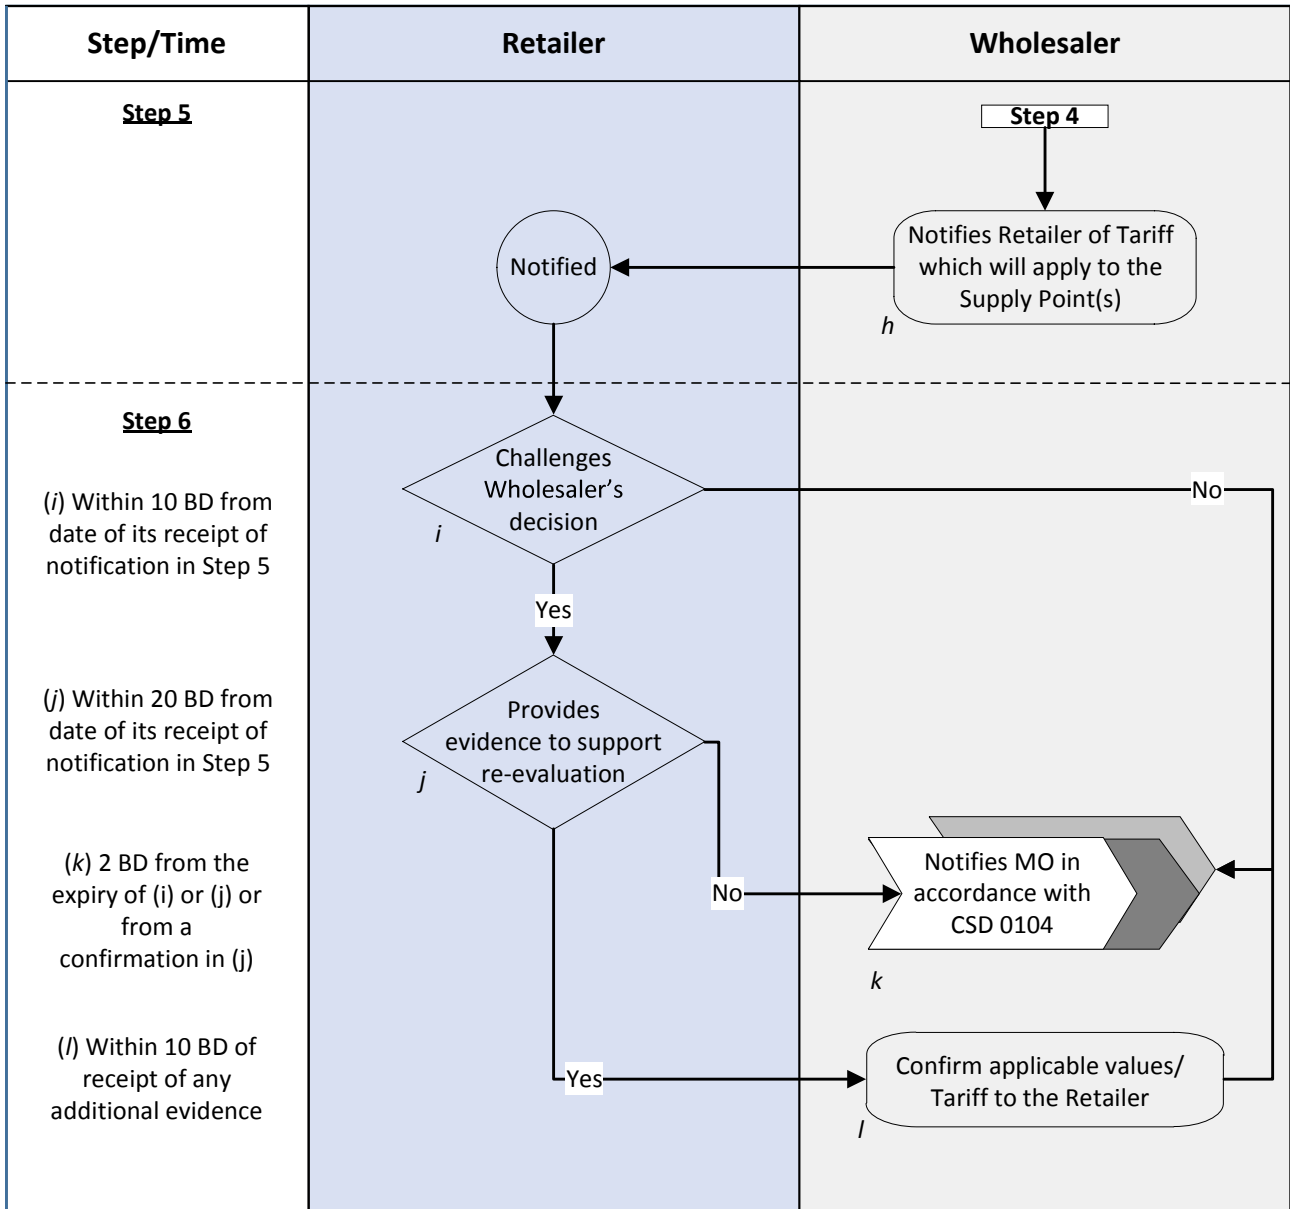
Step/Time

Retailer

Wholesaler

Step 5

Step 4

Notifies Retailer of Tariff which will apply to the Supply Point(s)

h

Notified

Step 6

(i) Within 10 BD from date of its receipt of notification in Step 5

Challenges Wholesaler's decision

i

No

Yes

(j) Within 20 BD from date of its receipt of notification in Step 5

Provides evidence to support re-evaluation

j

(k) 2 BD from the expiry of (i) or (j) or from a confirmation in (j)

No

Notifies MO in accordance with CSD 0104

k

(l) Within 10 BD of receipt of any additional evidence

Yes

Confirm applicable values/ Tariff to the Retailer

l